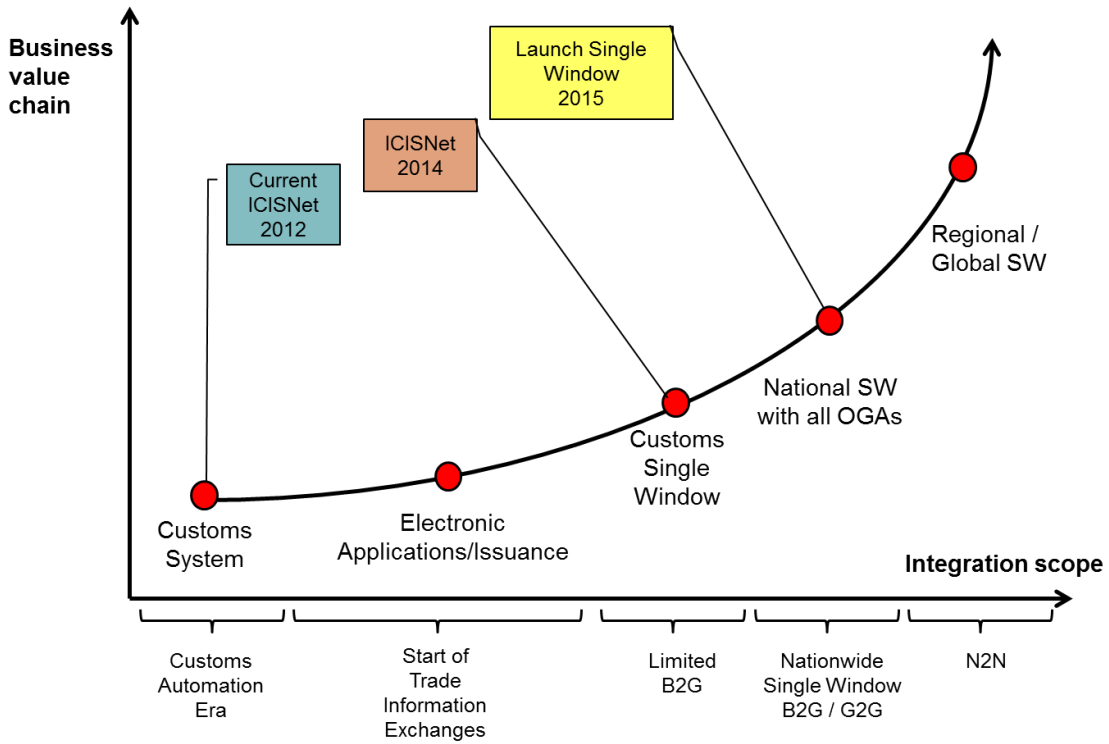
Business value chain

Launch Single Window 2015

ICISNet 2014

Current ICISNet 2012

Regional / Global SW

National SW with all OGAs

Customs Single Window

Electronic Applications/Issuance

Customs System

Integration scope

Customs Automation Era

Start of Trade Information Exchanges

Limited B2G

Nationwide Single Window B2G / G2G

N2N